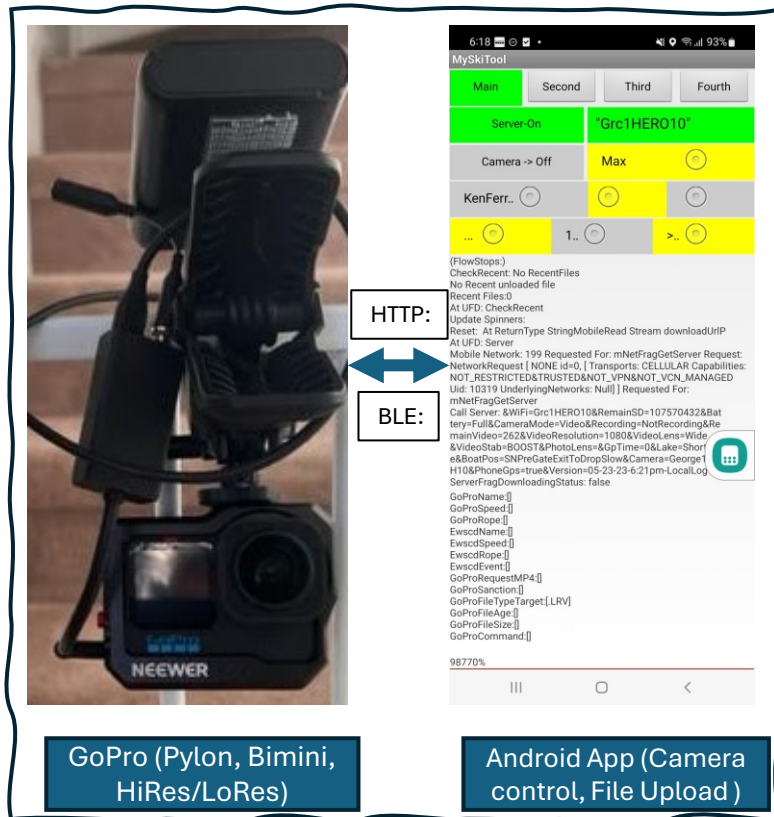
GoPro

NEEWER

HTTP:

BLE:

6:18 93%

MySkiTool

Main Second Third Fourth

Server-On "Grc1HERO10"

Camera -> Off Max

KenFerr..

... 1.. >..

(FlowStops:)
CheckRecent: No RecentFiles
No Recent unloaded file
Recent Files:0
At UFD: CheckRecent
Update Spinners:
Reset: At ReturnType StringMobileRead Stream downloadUrlP
At UFD: Server
Mobile Network: 199 Requested For: mNetFragGetServer Request: NetworkRequest [ NONE id=0, [ Transports: CELLULAR Capabilities: NOT_RESTRICTED&TRUSTED&NOT_VPN&NOT_VCN_MANAGED Uid: 10319 UnderlyingNetworks: Null] ] Requested For: mNetFragGetServer
Call Server: &WiFi=Grc1HERO10&RemainSD=107570432&Battery=Full&CameraMode=Video&Recording=NotRecording&RemainVideo=262&VideoResolution=1080&VideoLens=Wide&VideoStab=BOOST&PhotoLens=&GpTime=0&Lake=Short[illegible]e&BoatPos=SNPreGateExitToDropSlow&Camera=George1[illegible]H10&PhoneGps=true&Version=05-23-23-6:21pm-LocalLog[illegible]
ServerFragDownloadingStatus: false

GoProName:[]
GoProSpeed:[]
GoProRope:[]
EwscdName:[]
EwscdSpeed:[]
EwscdRope:[]
EwscdEvent:[]
GoProRequestMP4:[]
GoProSanction:[]
GoProFileTypeTarget:[.LRV]
GoProFileAge:[]
GoProFileSize:[]
GoProCommand:[]

98770%

GoPro (Pylon, Bimini, HiRes/LoRes)

Android App (Camera control, File Upload )